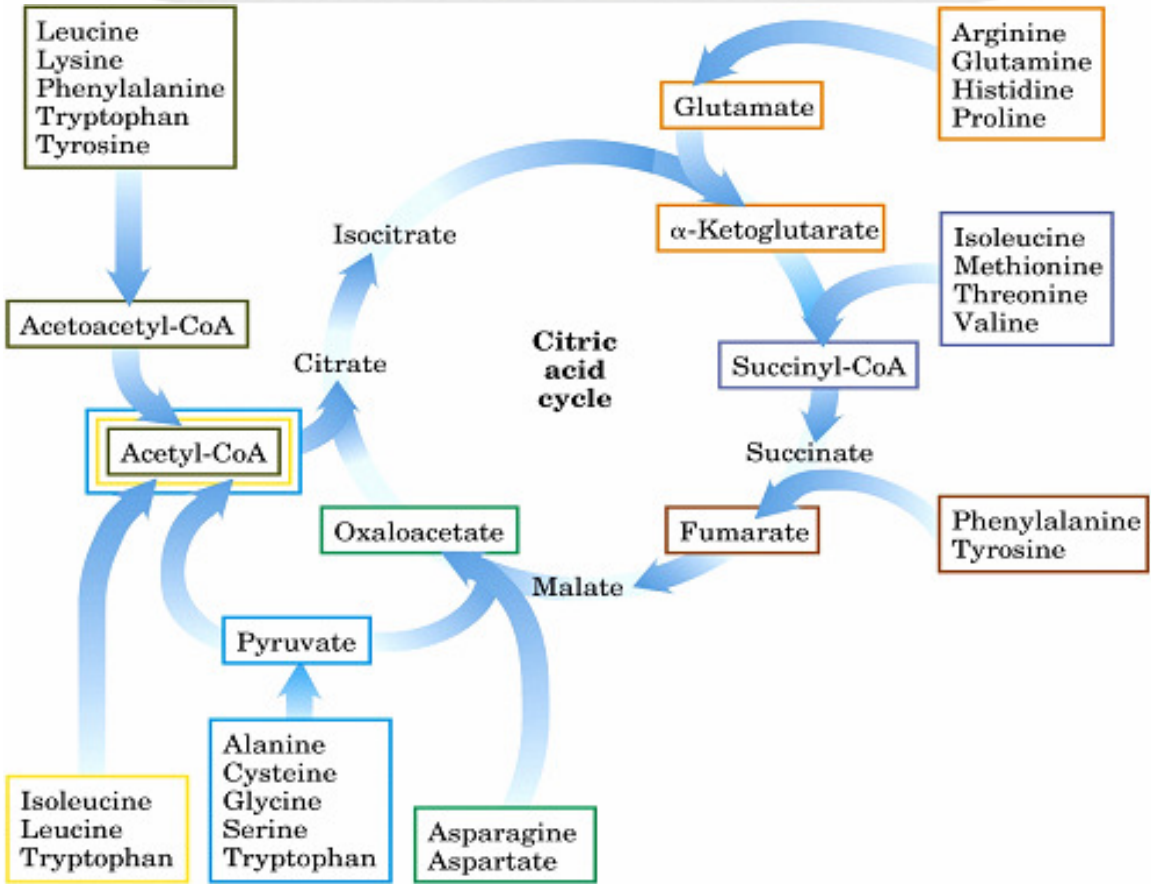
Leucine
Lysine
Phenylalanine
Tryptophan
Tyrosine

Arginine
Glutamine
Histidine
Proline

Glutamate

Isocitrate

α-Ketoglutarate

Isoleucine
Methionine
Threonine
Valine

Acetoacetyl-CoA

Citric acid cycle

Citrate

Succinyl-CoA

Acetyl-CoA

Succinate

Oxaloacetate

Fumarate

Phenylalanine
Tyrosine

Malate

Pyruvate

Alanine
Cysteine
Glycine
Serine
Tryptophan

Isoleucine
Leucine
Tryptophan

Asparagine
Aspartate